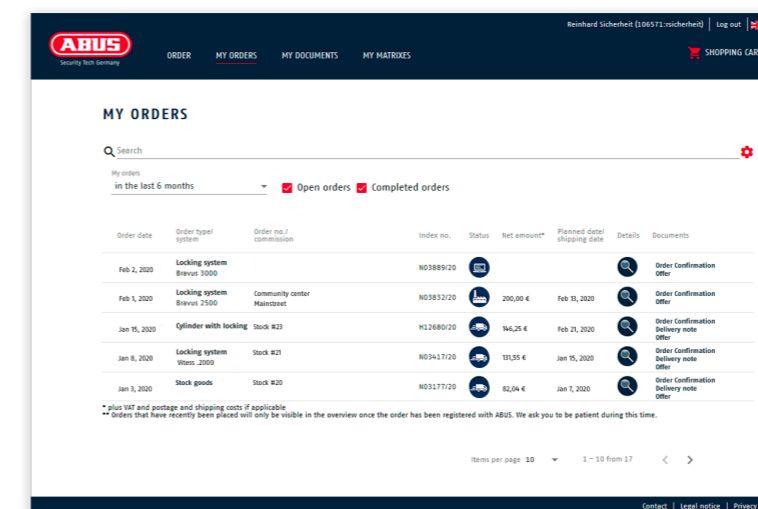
Reinhard Sicherheit (106571:rsicherheit) | Log out |

ABUS
Security Tech Germany

ORDER   MY ORDERS   MY DOCUMENTS   MY MATRIXES

SHOPPING CAR

MY ORDERS

Search

My orders
in the last 6 months

Open orders   Completed orders

| Order date | Order type/ system | Order no./ commission | Index no. | Status | Net amount* | Planned date/ shipping date | Details | Documents |
|---|---|---|---|---|---|---|---|---|
| Feb 2, 2020 | Locking system Bravus 3000 | | N03889/20 | | | | | Order Confirmation Offer |
| Feb 1, 2020 | Locking system Bravus 2500 | Community center Mainstreet | N03832/20 | | 200,00 € | Feb 13, 2020 | | Order Confirmation Offer |
| Jan 15, 2020 | Cylinder with locking | Stock #23 | H12680/20 | | 146,25 € | Feb 21, 2020 | | Order Confirmation Delivery note Offer |
| Jan 8, 2020 | Locking system Vitess .2000 | Stock #21 | N03417/20 | | 131,55 € | Jan 15, 2020 | | Order Confirmation Delivery note Offer |
| Jan 3, 2020 | Stock goods | Stock #20 | N03177/20 | | 82,04 € | Jan 7, 2020 | | Order Confirmation Delivery note Offer |

* plus VAT and postage and shipping costs if applicable
** Orders that have recently been placed will only be visible in the overview once the order has been registered with ABUS. We ask you to be patient during this time.

Items per page 10   1 – 10 from 17

Contact | Legal notice | Privacy